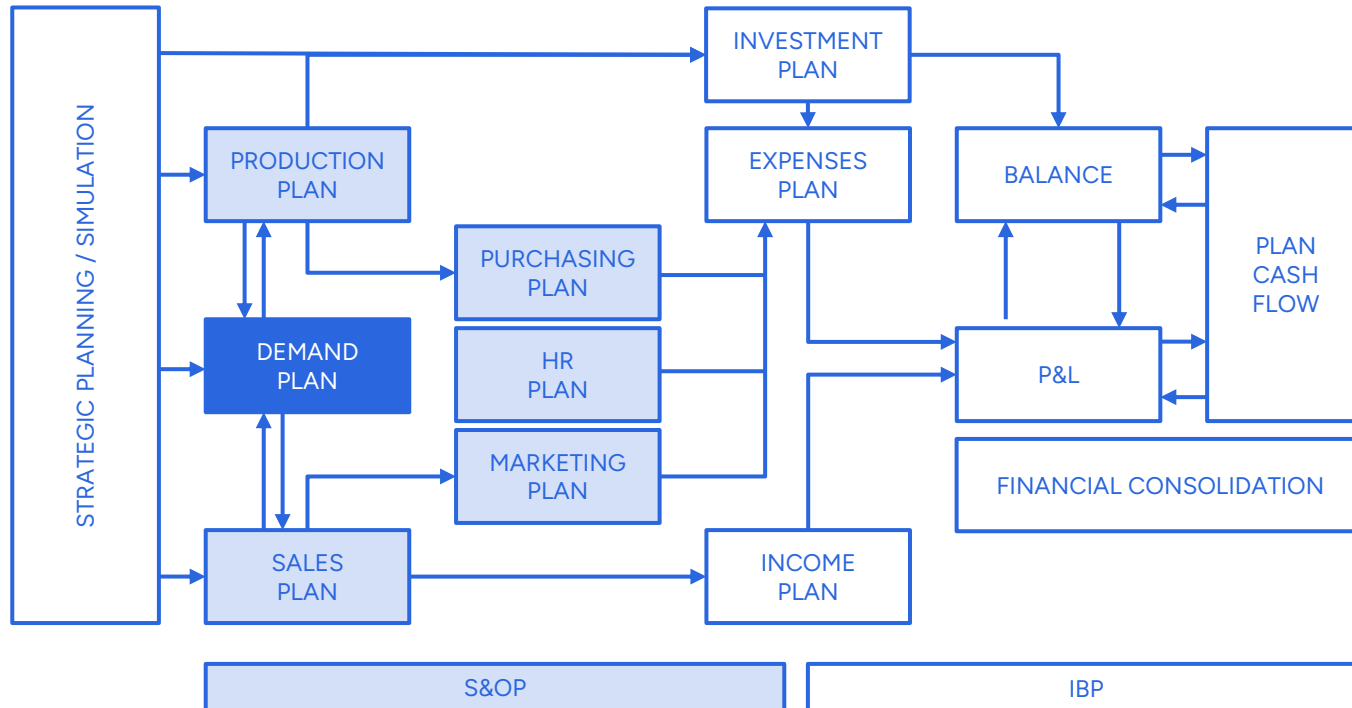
STRATEGIC PLANNING / SIMULATION

INVESTMENT PLAN

PRODUCTION PLAN

EXPENSES PLAN

BALANCE

PLAN CASH FLOW

PURCHASING PLAN

DEMAND PLAN

HR PLAN

P&L

MARKETING PLAN

FINANCIAL CONSOLIDATION

SALES PLAN

INCOME PLAN

S&OP

IBP